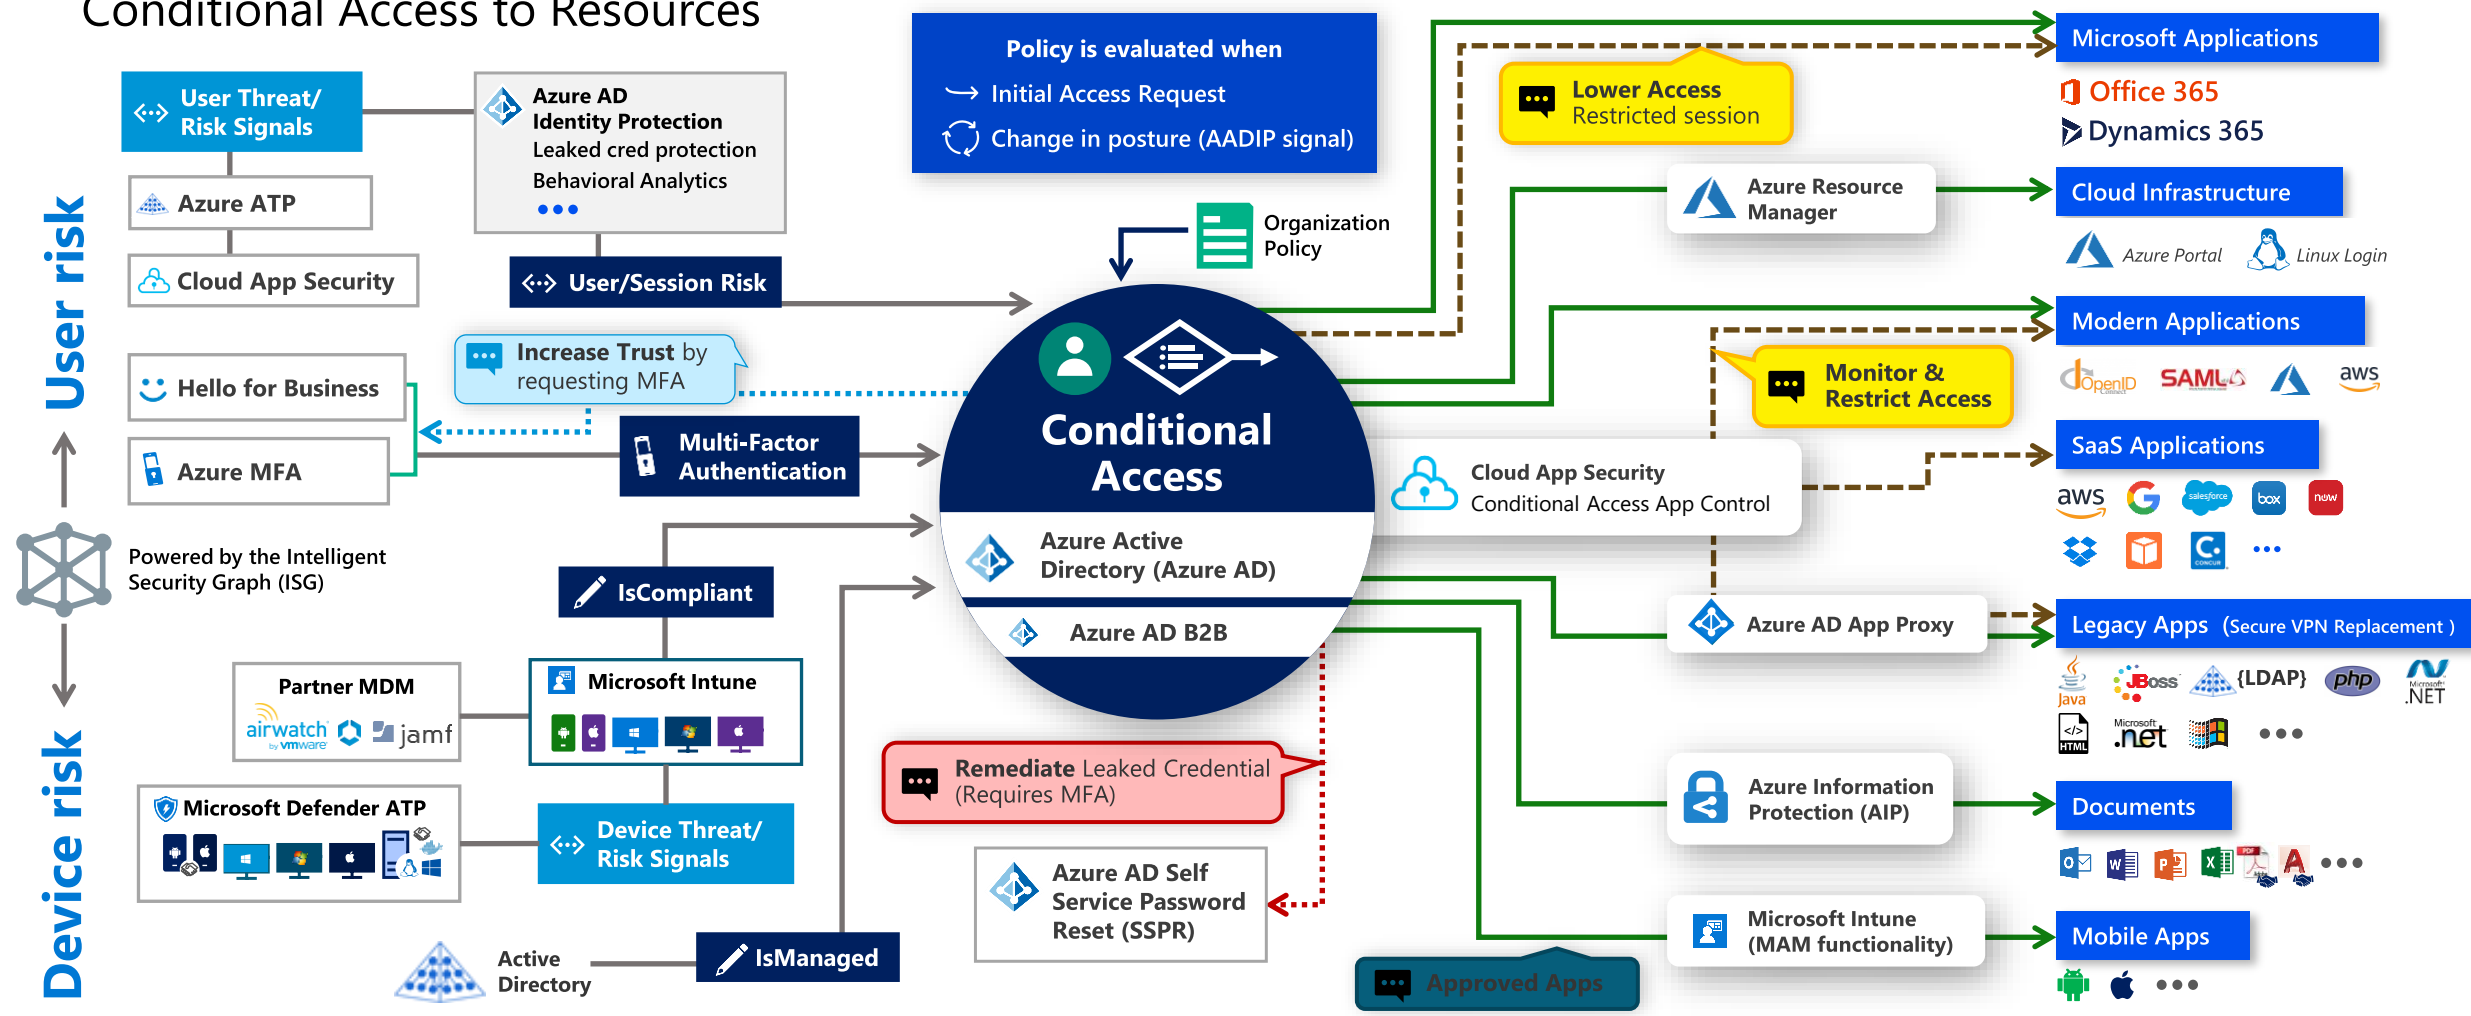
Conditional Access to Resources

User risk

Device risk

User Threat/ Risk Signals

Azure ATP

Cloud App Security

Azure AD Identity Protection
Leaked cred protection
Behavioral Analytics
•••

User/Session Risk

Policy is evaluated when
Initial Access Request
Change in posture (AADIP signal)

Organization Policy

Increase Trust by requesting MFA

Hello for Business

Azure MFA

Multi-Factor Authentication

Powered by the Intelligent Security Graph (ISG)

Conditional Access

Azure Active Directory (Azure AD)

Azure AD B2B

IsCompliant

Partner MDM
airwatch by vmware
jamf

Microsoft Intune

Microsoft Defender ATP

Device Threat/ Risk Signals

Active Directory

IsManaged

Remediate Leaked Credential (Requires MFA)

Azure AD Self Service Password Reset (SSPR)

Approved Apps

Lower Access
Restricted session

Azure Resource Manager

Monitor & Restrict Access

Cloud App Security
Conditional Access App Control

Azure AD App Proxy

Azure Information Protection (AIP)

Microsoft Intune (MAM functionality)

Microsoft Applications
Office 365
Dynamics 365

Cloud Infrastructure
Azure Portal
Linux Login

Modern Applications
OpenID
SAML
aws

SaaS Applications
aws
salesforce
box
now
•••

Legacy Apps (Secure VPN Replacement )
Java
JBoss
{LDAP}
php
.NET
HTML
Microsoft .net
•••

Documents
•••

Mobile Apps
•••